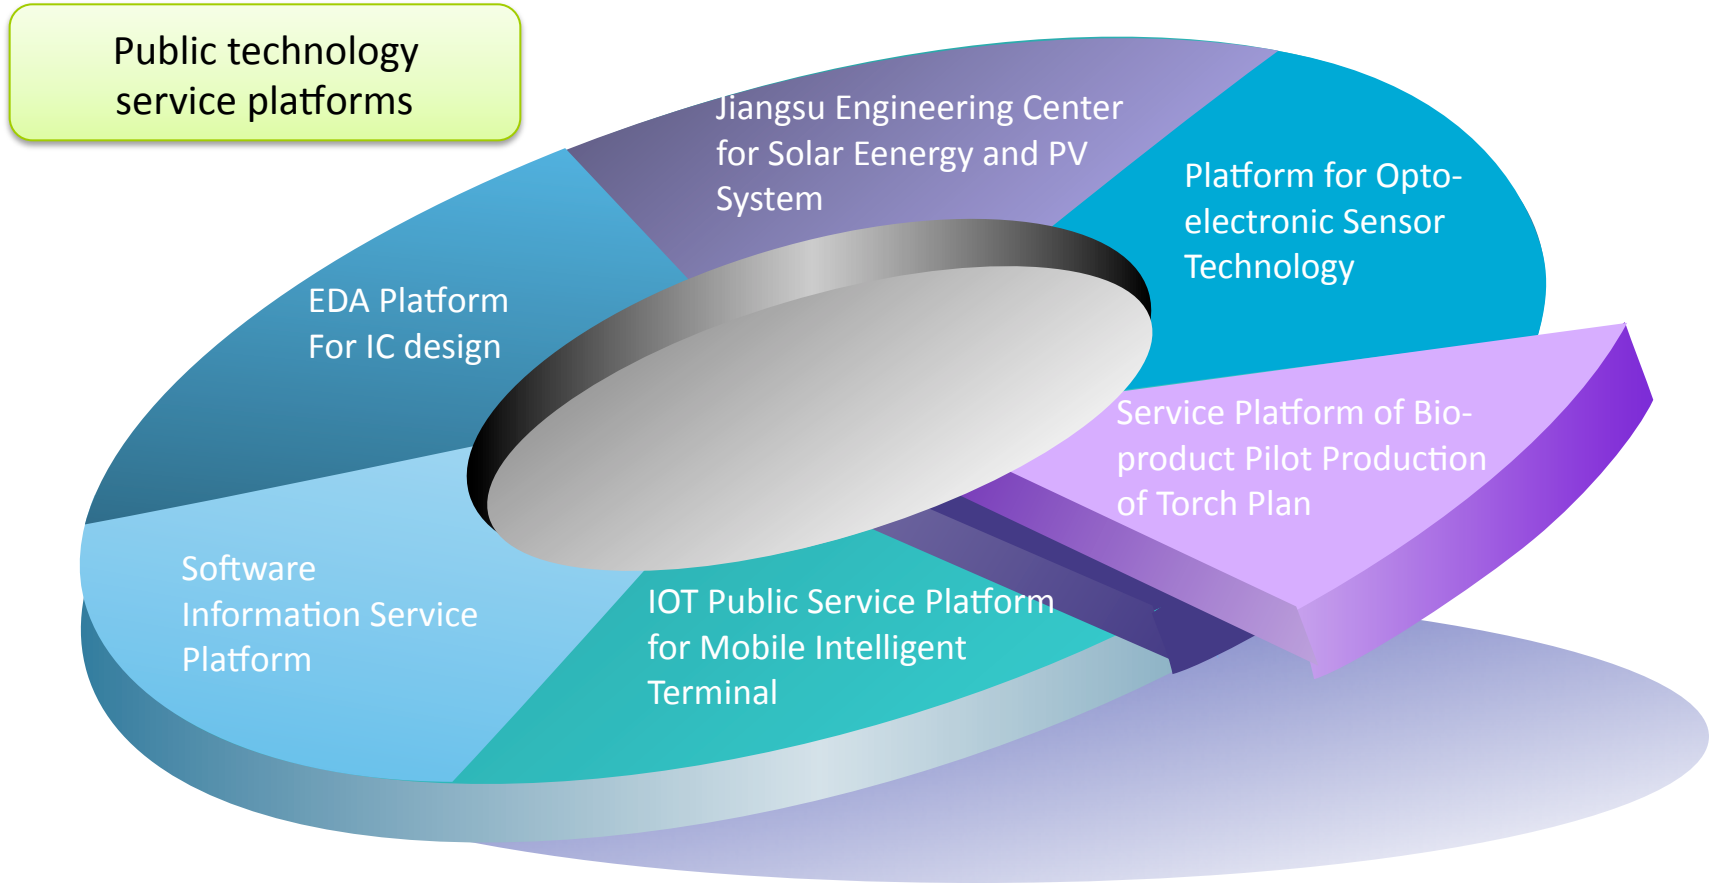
Public technology service platforms

Jiangsu Engineering Center for Solar Eenergy and PV System

Platform for Opto-electronic Sensor Technology

EDA Platform For IC design

Service Platform of Bio-product Pilot Production of Torch Plan

Software Information Service Platform

IOT Public Service Platform for Mobile Intelligent Terminal